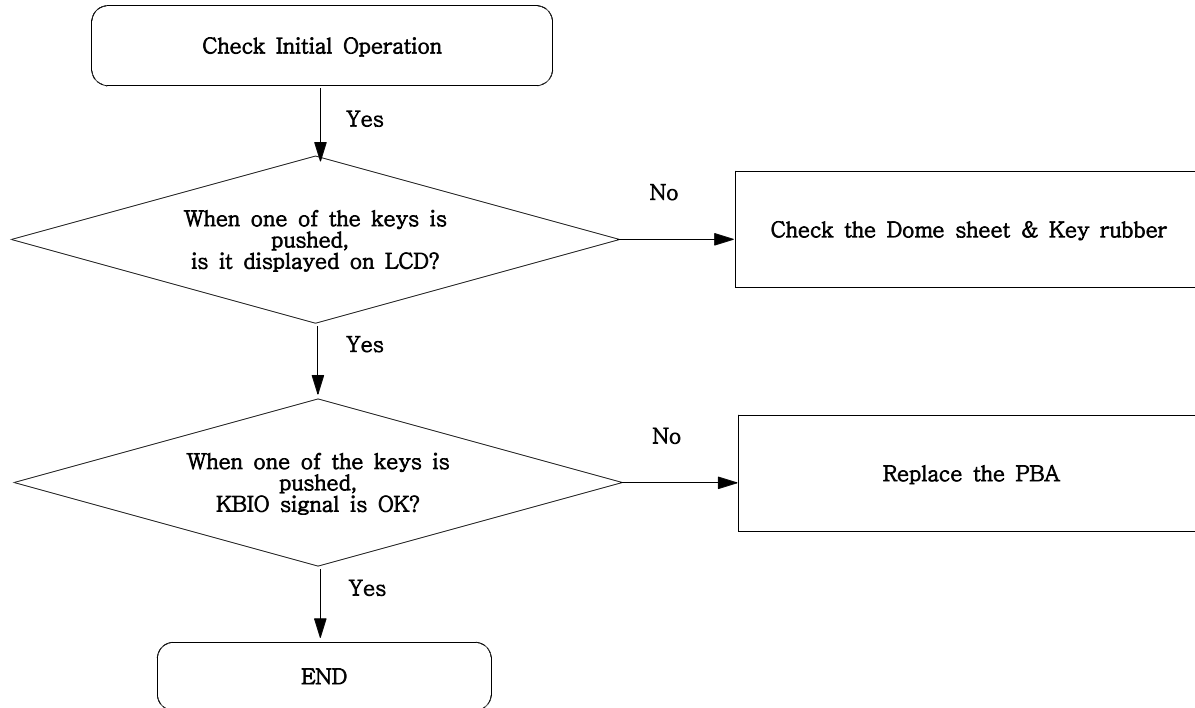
Check Initial Operation

Yes

When one of the keys is pushed, is it displayed on LCD?

No

Check the Dome sheet & Key rubber

Yes

When one of the keys is pushed, KBIO signal is OK?

No

Replace the PBA

Yes

END